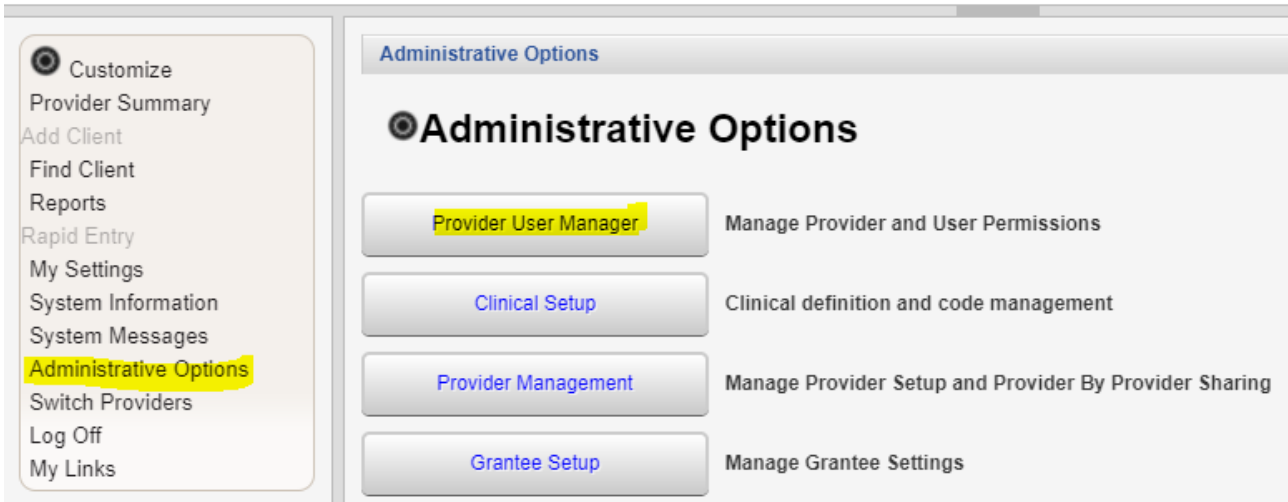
Customize
Provider Summary
Add Client
Find Client
Reports
Rapid Entry
My Settings
System Information
System Messages
Administrative Options
Switch Providers
Log Off
My Links

Administrative Options

Administrative Options

Provider User Manager | Manage Provider and User Permissions

Clinical Setup | Clinical definition and code management

Provider Management | Manage Provider Setup and Provider By Provider Sharing

Grantee Setup | Manage Grantee Settings